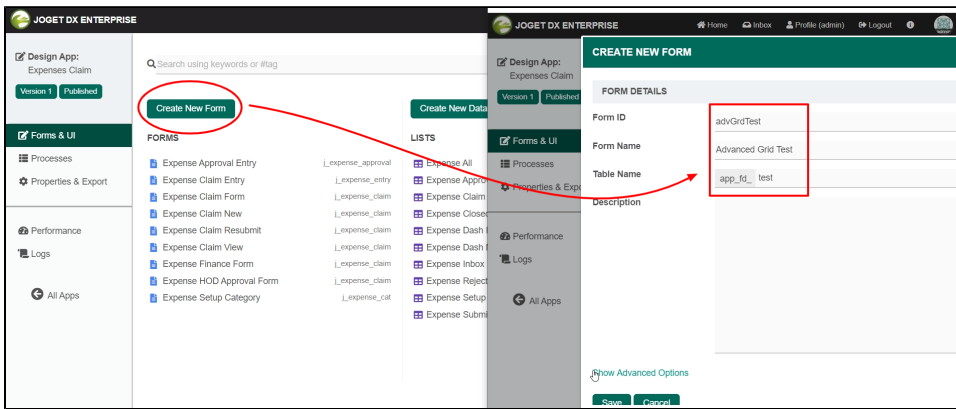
JOGET DX ENTERPRISE

Design App:
Expenses Claim
Version 1 Published

Forms & UI
Processes
Properties & Export

Performance
Logs

All Apps

Search using keywords or #tag

Create New Form

FORMS
Expense Approval Entry j_expense_approval
Expense Claim Entry j_expense_entry
Expense Claim Form j_expense_claim
Expense Claim New j_expense_claim
Expense Claim Resubmit j_expense_claim
Expense Claim View j_expense_claim
Expense Finance Form j_expense_claim
Expense HOD Approval Form j_expense_claim
Expense Setup Category j_expense_cat

Create New Data

LISTS
Expense All
Expense Appro
Expense Claim
Expense Closed
Expense Dash
Expense Dash
Expense Inbox
Expense Reject
Expense Setup
Expense Submi

JOGET DX ENTERPRISE
Home Inbox Profile (admin) Logout

Design App:
Expenses Claim
Version 1 Published

Forms & UI
Processes
Properties & Export

Performance
Logs

All Apps

CREATE NEW FORM

FORM DETAILS
Form ID advGrdTest
Form Name Advanced Grid Test
Table Name app_fd_ test
Description

Show Advanced Options

Save Cancel